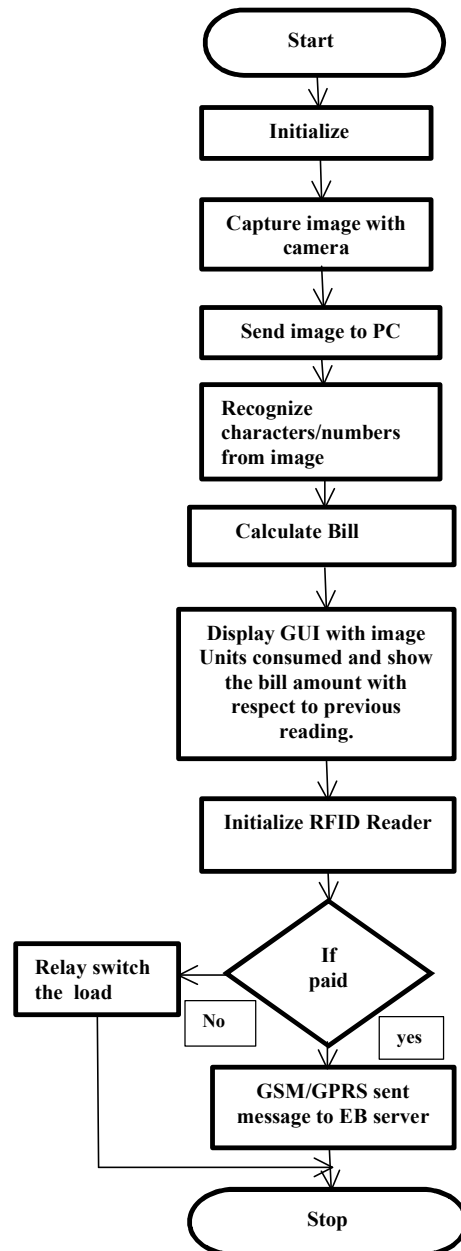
Start

Initialize

Capture image with camera

Send image to PC

Recognize characters/numbers from image

Calculate Bill

Display GUI with image Units consumed and show the bill amount with respect to previous reading.

Initialize RFID Reader

If paid

Relay switch the load

No

yes

GSM/GPRS sent message to EB server

Stop